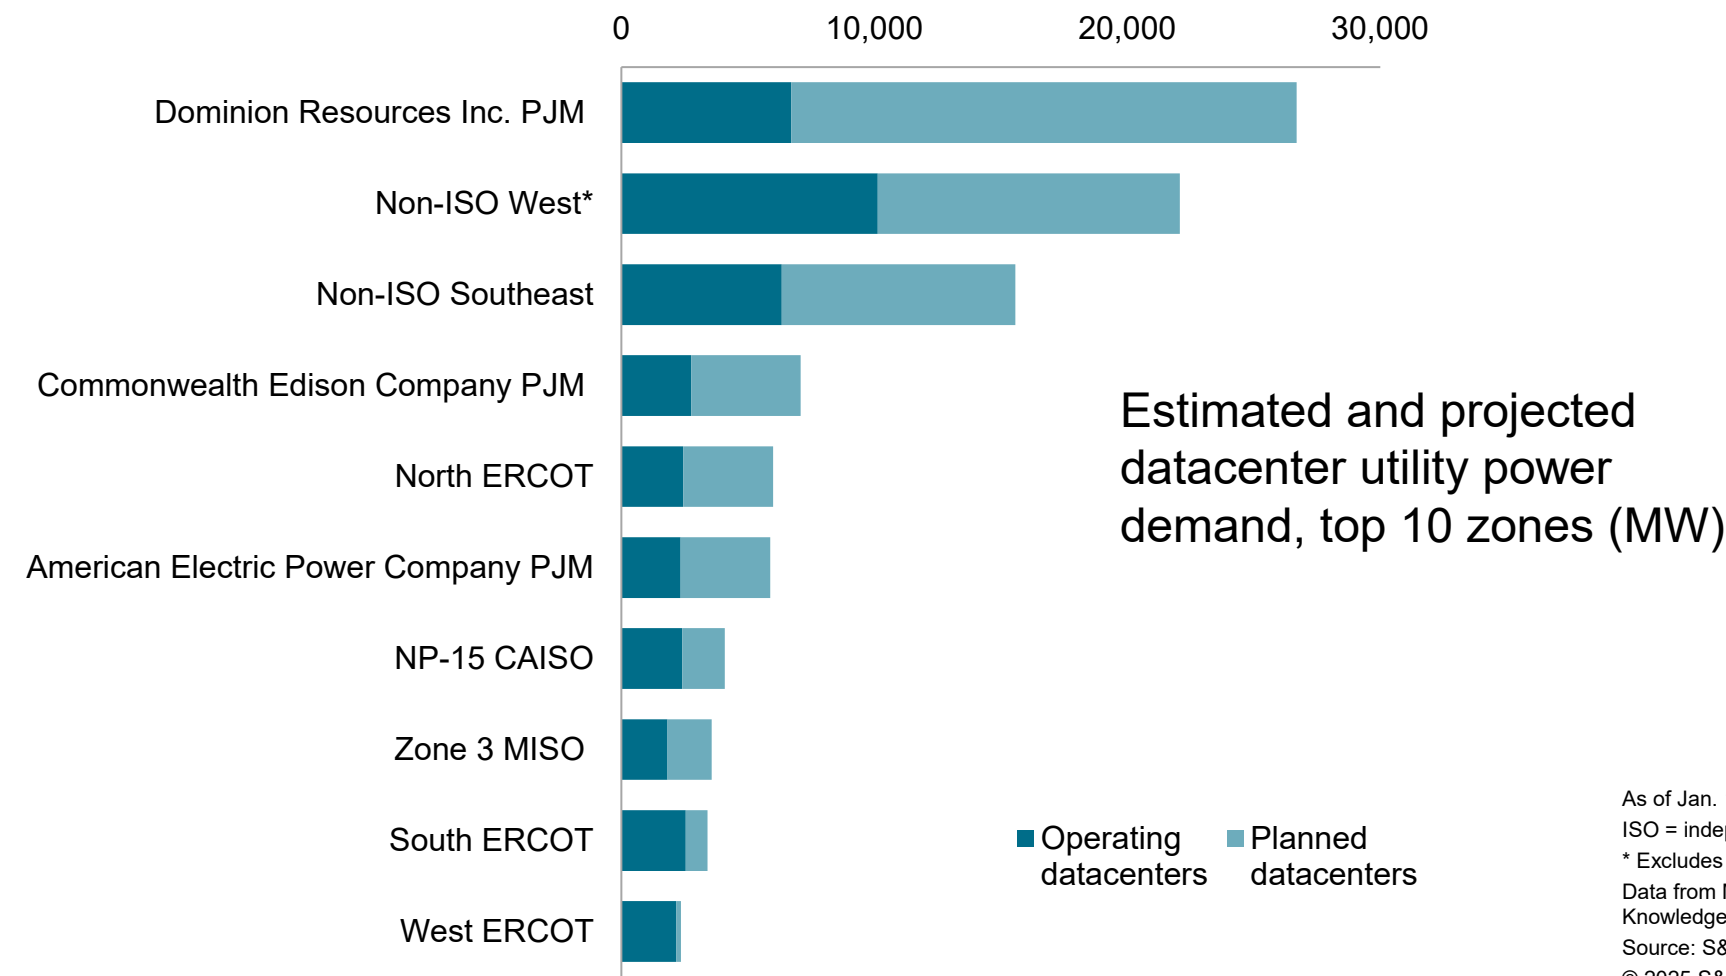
0
10,000
20,000
30,000

Dominion Resources Inc. PJM
Non-ISO West*
Non-ISO Southeast
Commonwealth Edison Company PJM
North ERCOT
American Electric Power Company PJM
NP-15 CAISO
Zone 3 MISO
South ERCOT
West ERCOT

Estimated and projected datacenter utility power demand, top 10 zones (MW)

Operating datacenters
Planned datacenters

As of Jan. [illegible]
ISO = inde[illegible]
* Excludes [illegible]
Data from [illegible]
Knowledge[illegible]
Source: S&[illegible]
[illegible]